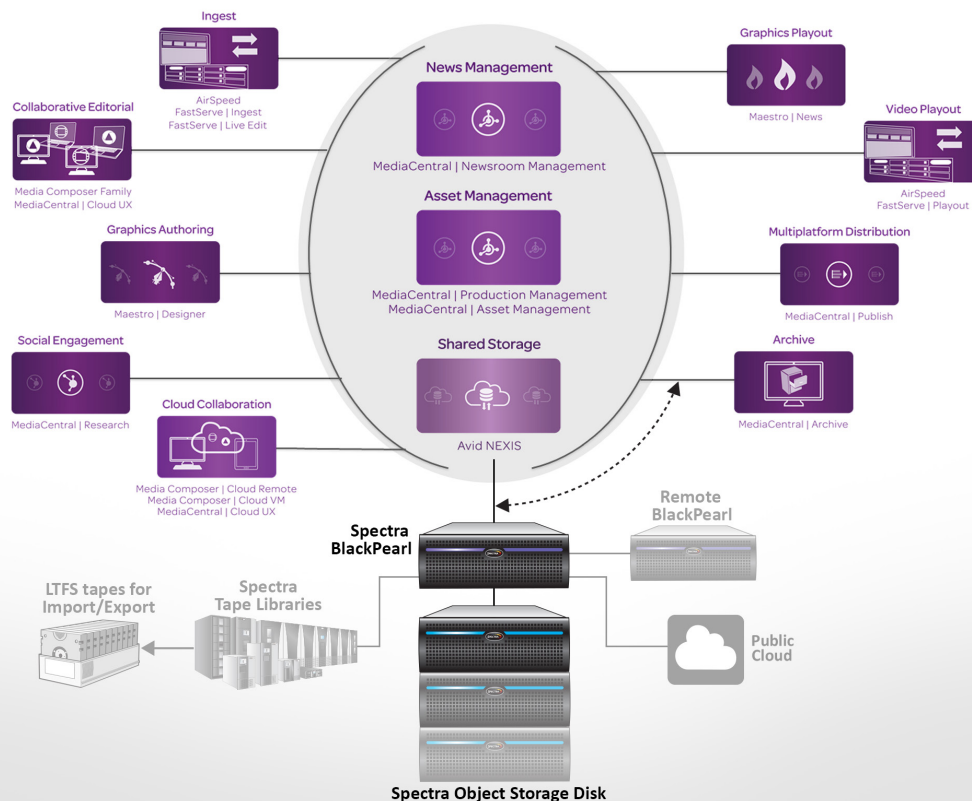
Ingest

AirSpeed
FastServe | Ingest
FastServe | Live Edit

Collaborative Editorial

Media Composer Family
MediaCentral | Cloud UX

Graphics Authoring

Maestro | Designer

Social Engagement

MediaCentral | Research

Cloud Collaboration

Media Composer | Cloud Remote
Media Composer | Cloud VM
MediaCentral | Cloud UX

News Management

MediaCentral | Newsroom Management

Asset Management

MediaCentral | Production Management
MediaCentral | Asset Management

Shared Storage

Avid NEXIS

Graphics Playout

Maestro | News

Video Playout

AirSpeed
FastServe | Playout

Multiplatform Distribution

MediaCentral | Publish

Archive

MediaCentral | Archive

Spectra BlackPearl

Remote BlackPearl

LTFS tapes for Import/Export

Spectra Tape Libraries

Public Cloud

Spectra Object Storage Disk